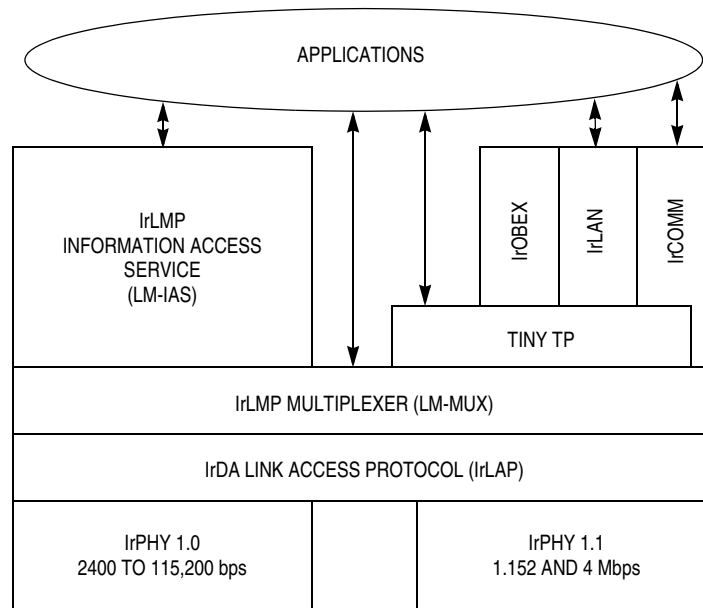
APPLICATIONS

IrLMP INFORMATION ACCESS SERVICE (LM-IAS)

IrOBEX

IrLAN

IrCOMM

TINY TP

IrLMP MULTIPLEXER (LM-MUX)

IrDA LINK ACCESS PROTOCOL (IrLAP)

IrPHY 1.0
2400 TO 115,200 bps

IrPHY 1.1
1.152 AND 4 Mbps